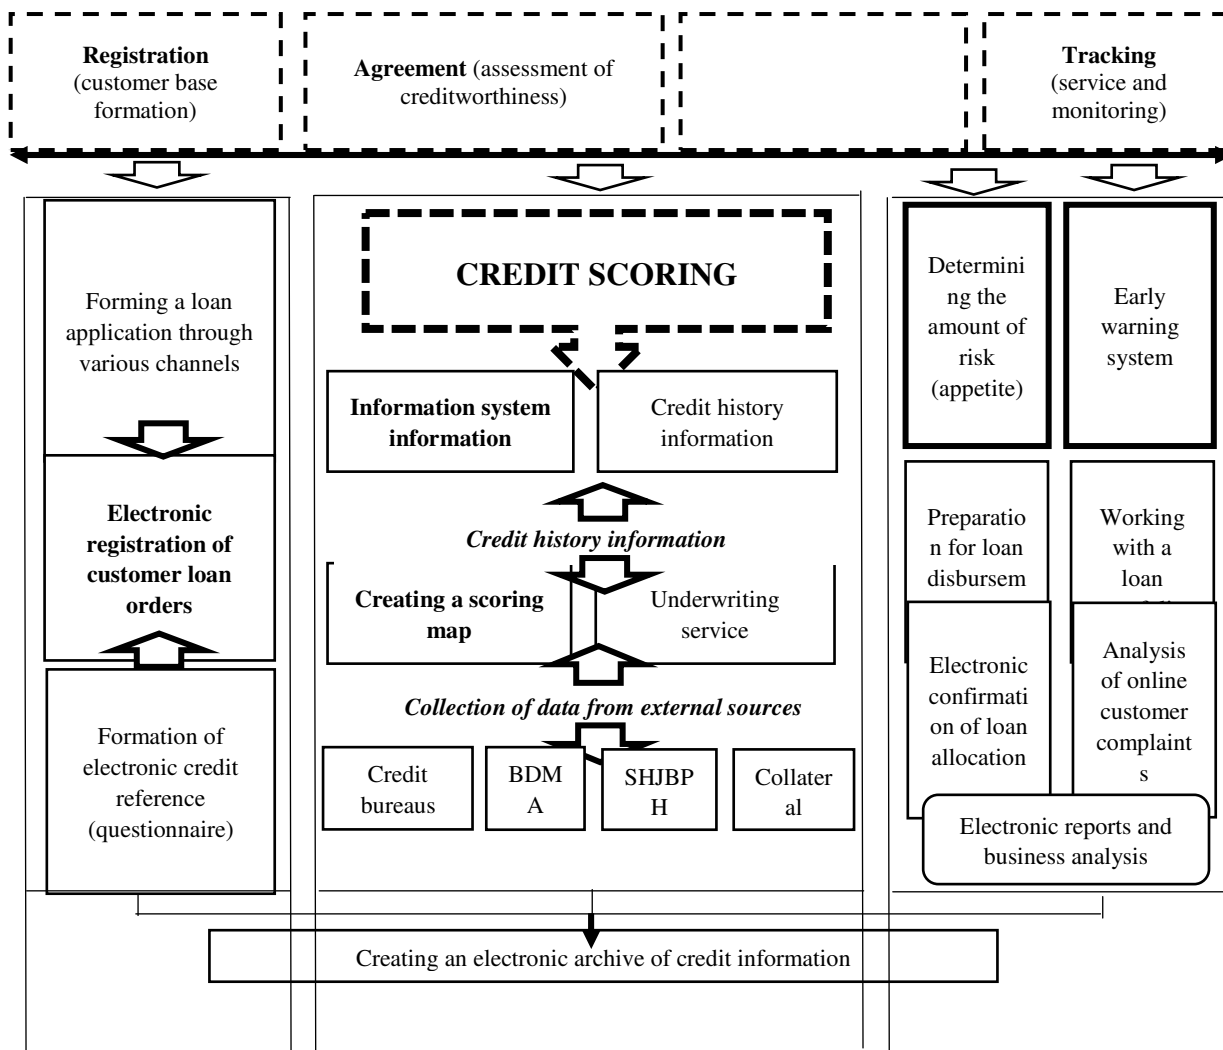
**Registration** (customer base formation)

**Agreement** (assessment of creditworthiness)

**Tracking** (service and monitoring)

Forming a loan application through various channels

**Electronic registration of customer loan orders**

Formation of electronic credit reference (questionnaire)

**CREDIT SCORING**

**Information system information**

Credit history information

***Credit history information***

**Creating a scoring map**

Underwriting service

***Collection of data from external sources***

Credit bureaus

BDM A

SHJBP H

Collater al

Determini ng the amount of risk (appetite)

Early warning system

Preparatio n for loan disbursem

Working with a loan

Electronic confirmati on of loan allocation

Analysis of online customer complaint s

Electronic reports and business analysis

Creating an electronic archive of credit information